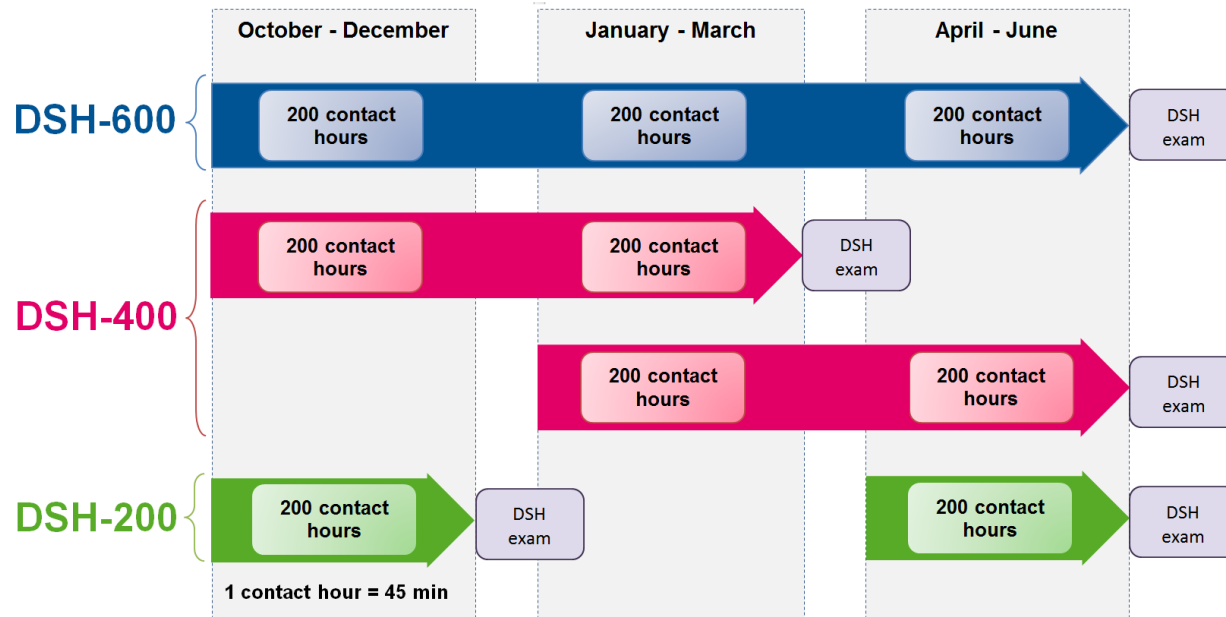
October - December
January - March
April - June

DSH-600
200 contact hours
200 contact hours
200 contact hours
DSH exam

DSH-400
200 contact hours
200 contact hours
DSH exam
200 contact hours
200 contact hours
DSH exam

DSH-200
200 contact hours
DSH exam
200 contact hours
DSH exam

1 contact hour = 45 min